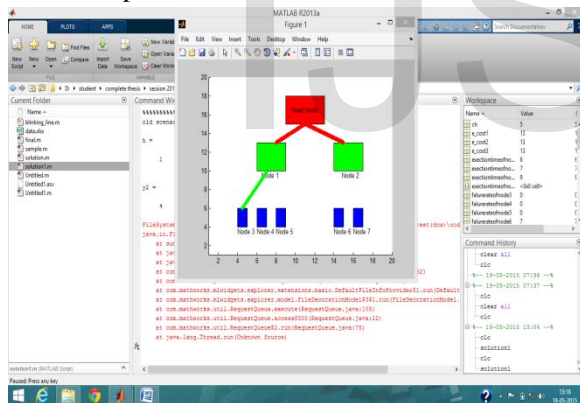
MATLAB R2013a

HOME PLOTS APPS

Figure 1

File Edit View Insert Tools Desktop Window Help

Search Documentation

New Script New Open Find Files Compare Import Data Save Workspace New Variable Open Variable Clear Workspace

FILE VARIABLE

D: ▸ student ▸ complete thesis ▸ session 201

Current Folder

Name

blinking_line.m
data.xlsx
final.m
sample.m
solution.m
solution1.m
Untitled.m
Untitled1.asv
Untitled1.m

Command Window

%%%%%%%%%
cld scenar

h =

1

y2 =

1

FileSystem
java.io.F
at sun
at jav
at jav
at com
at com
at com.mathworks.mlwidgets.explorer.extensions.basic.DefaultFileInfoProvider$1.run(Default
at com.mathworks.mlwidgets.explorer.model.FileDecorationModel$391.run(FileDecorationModel.
at com.mathworks.util.RequestQueue.execute(RequestQueue.java:105)
at com.mathworks.util.RequestQueue.access$000(RequestQueue.java:22)
at com.mathworks.util.RequestQueue$2.run(RequestQueue.java:78)
at java.lang.Thread.run(Unknown Source)

reet (doc)\cod

32)

Head Node

Node 1

Node 2

Node 3 Node 4 Node 5

Node 6 Node 7

20
18
16
14
12
10
8
6
4
2
0 2 4 6 8 10 12 14 16 18 20

Workspace

| Name | Value |
|---|---|
| ch | 5 |
| e_cost1 | 13 |
| e_cost2 | 13 |
| e_cost3 | 13 |
| exectiontimeofno... | 6 |
| exectiontimeofno... | 7 |
| exectiontimeofno... | 9 |
| exectiontimeofno... | <3x0 cell> |
| failureateofnode3 | 0 |
| failureateofnode4 | 0 |
| failureateofnode5 | 0 |
| failureateofnode6 | 7 |

Command History

clear all
clc
%-- 19-05-2015 07:36 --%
%-- 19-05-2015 07:37 --%
clc
clear all
clc
%-- 19-05-2015 13:06 --%
clc
solution1
clc
solution1

solution1.m (MATLAB Script)

Paused: Press any key

13:16
19-05-2015